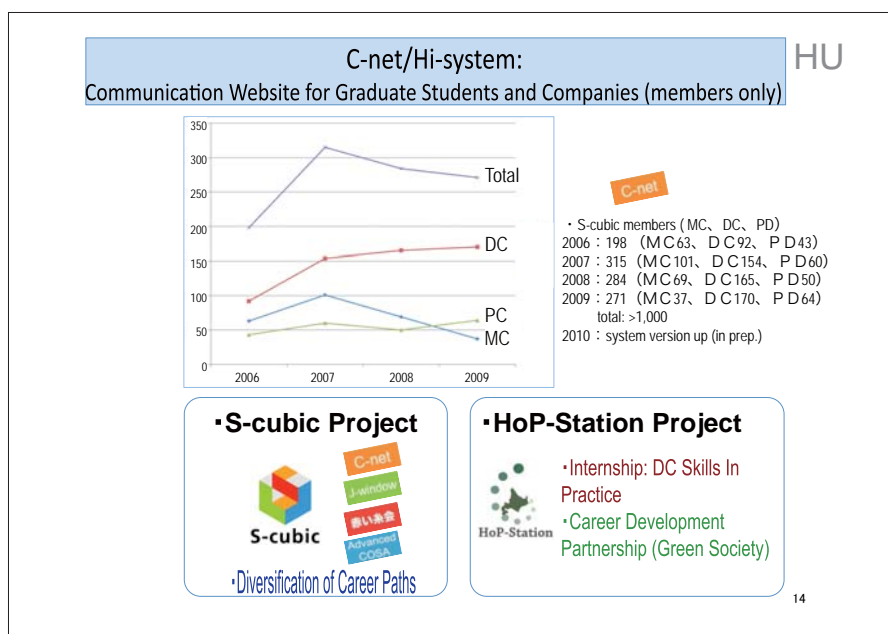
C-net/Hi-system:
Communication Website for Graduate Students and Companies (members only)

HU

| 350 |
| 300 |
| 250 |
| 200 |
| 150 |
| 100 |
| 50 |
| 0 |

2006 2007 2008 2009

Total
DC
PC
MC

C-net

・S-cubic members (MC、DC、PD)
2006：198 （MC63、DC92、PD43）
2007：315 （MC101、DC154、PD60）
2008：284 （MC69、DC165、PD50）
2009：271 （MC37、DC170、PD64）
total: >1,000
2010：system version up (in prep.)

・S-cubic Project

S-cubic

C-net
J-window
赤い糸会
Advanced COSA

・Diversification of Career Paths

・HoP-Station Project

HoP-Station

・Internship: DC Skills In Practice
・Career Development Partnership (Green Society)

14